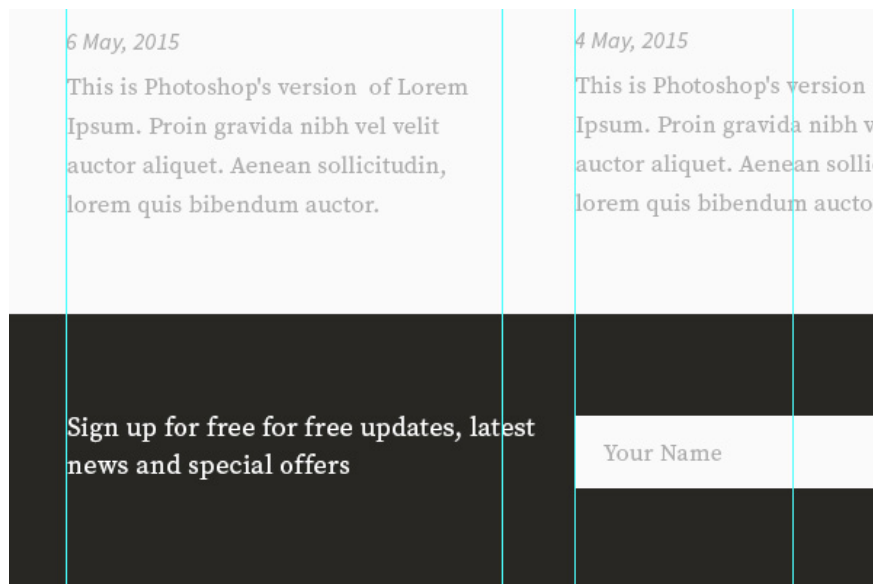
6 May, 2015

This is Photoshop's version of Lorem Ipsum. Proin gravida nibh vel velit auctor aliquet. Aenean sollicitudin, lorem quis bibendum auctor.

4 May, 2015

This is Photoshop's version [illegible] Ipsum. Proin gravida nibh v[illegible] auctor aliquet. Aenean solli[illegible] lorem quis bibendum aucto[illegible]

Sign up for free for free updates, latest news and special offers

Your Name